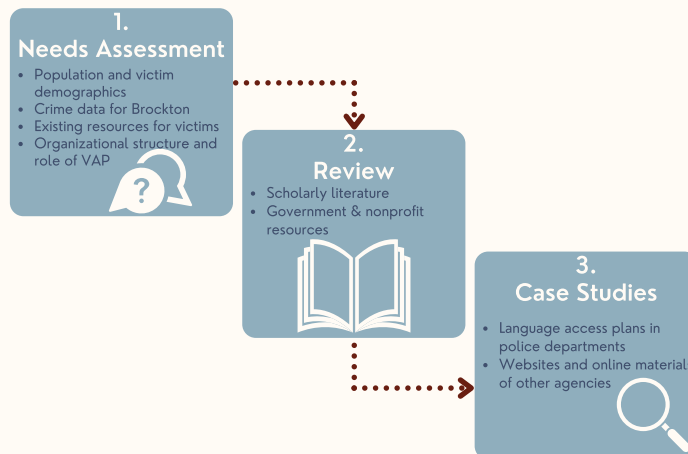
1.
Needs Assessment

- Population and victim demographics
- Crime data for Brockton
- Existing resources for victims
- Organizational structure and role of VAP

?

2.
Review

- Scholarly literature
- Government & nonprofit resources

3.
Case Studies

- Language access plans in police departments
- Websites and online material of other agencies